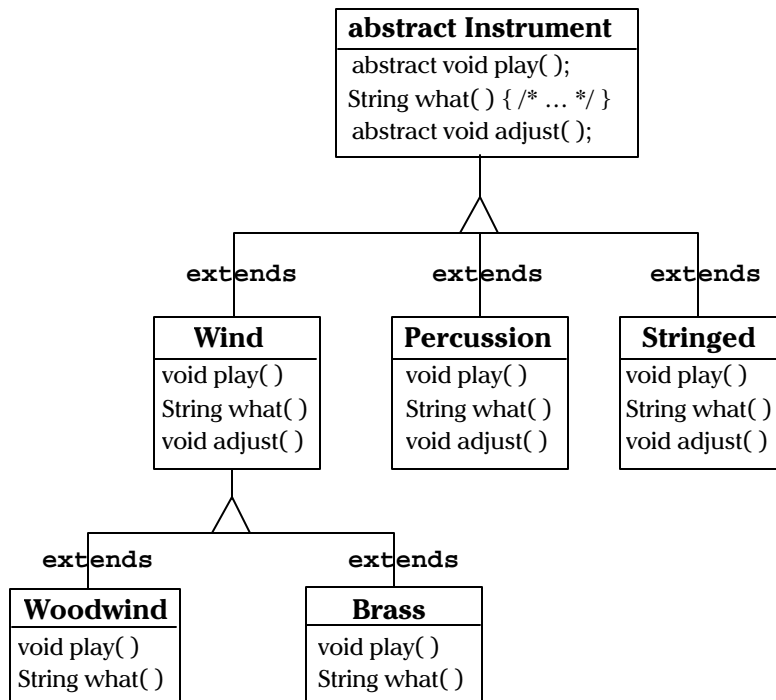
abstract Instrument
abstract void play( );
String what( ) { /* … */ }
abstract void adjust( );

extends

extends

extends

Wind
void play( )
String what( )
void adjust( )

Percussion
void play( )
String what( )
void adjust( )

Stringed
void play( )
String what( )
void adjust( )

extends

extends

Woodwind
void play( )
String what( )

Brass
void play( )
String what( )